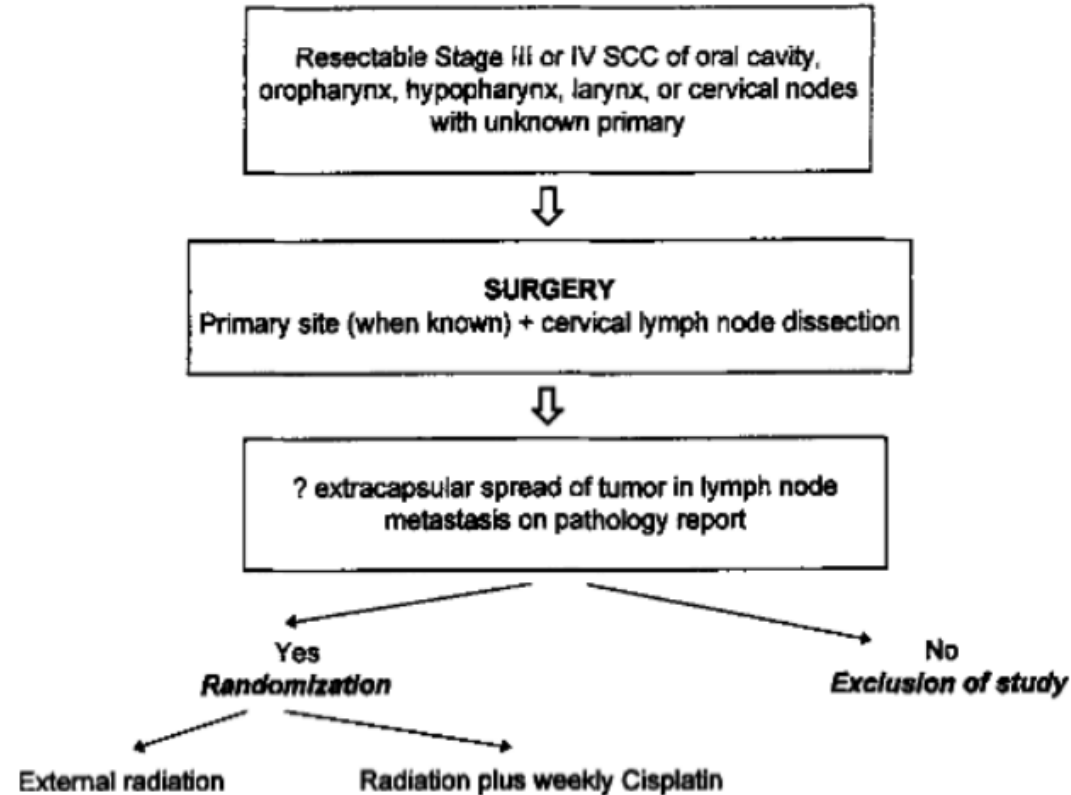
Resectable Stage III or IV SCC of oral cavity, oropharynx, hypopharynx, larynx, or cervical nodes with unknown primary

SURGERY
Primary site (when known) + cervical lymph node dissection

? extracapsular spread of tumor in lymph node metastasis on pathology report

Yes
*Randomization*

No
*Exclusion of study*

External radiation

Radiation plus weekly Cisplatin